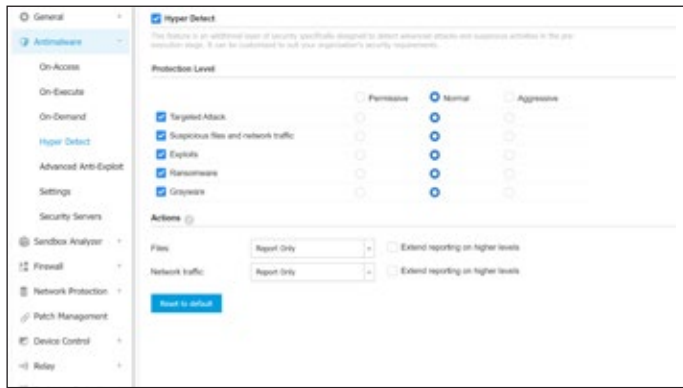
General
Antimalware
On-Access
On-Execute
On-Demand
Hyper Detect
Advanced Anti-Exploit
Settings
Security Servers
Sandbox Analyzer
Firewall
Network Protection
Patch Management
Device Control
Relay

Hyper Detect

This feature is an additional layer of security specifically designed to detect advanced attacks and suspicious activities in the pre-execution stage. It can be customized to suit your organization's security requirements.

Protection Level

| | Permissive | Normal | Aggressive |
|---|---|---|---|
| Targeted Attack | | | |
| Suspicious files and network traffic | | | |
| Exploits | | | |
| Ransomware | | | |
| Grayware | | | |

Actions

Files: Report Only Extend reporting on higher levels
Network traffic: Report Only Extend reporting on higher levels

Reset to default